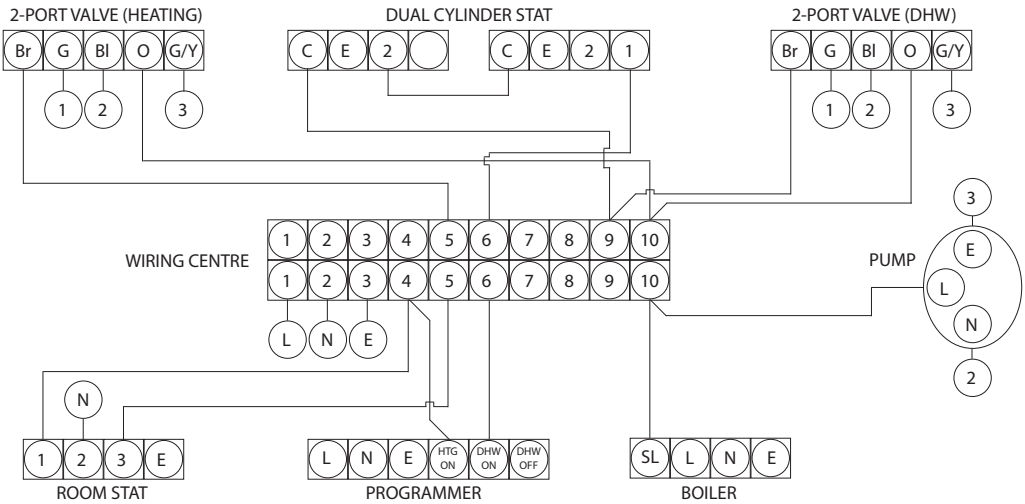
2-PORT VALVE (HEATING)

Br G Bl O G/Y

1 2 3

DUAL CYLINDER STAT

C E 2

C E 2 1

2-PORT VALVE (DHW)

Br G Bl O G/Y

1 2 3

WIRING CENTRE

1 2 3 4 5 6 7 8 9 10

1 2 3 4 5 6 7 8 9 10

L N E

PUMP

3 E L N 2

N

1 2 3 E

ROOM STAT

L N E HTG ON DHW ON DHW OFF

PROGRAMMER

SL L N E

BOILER